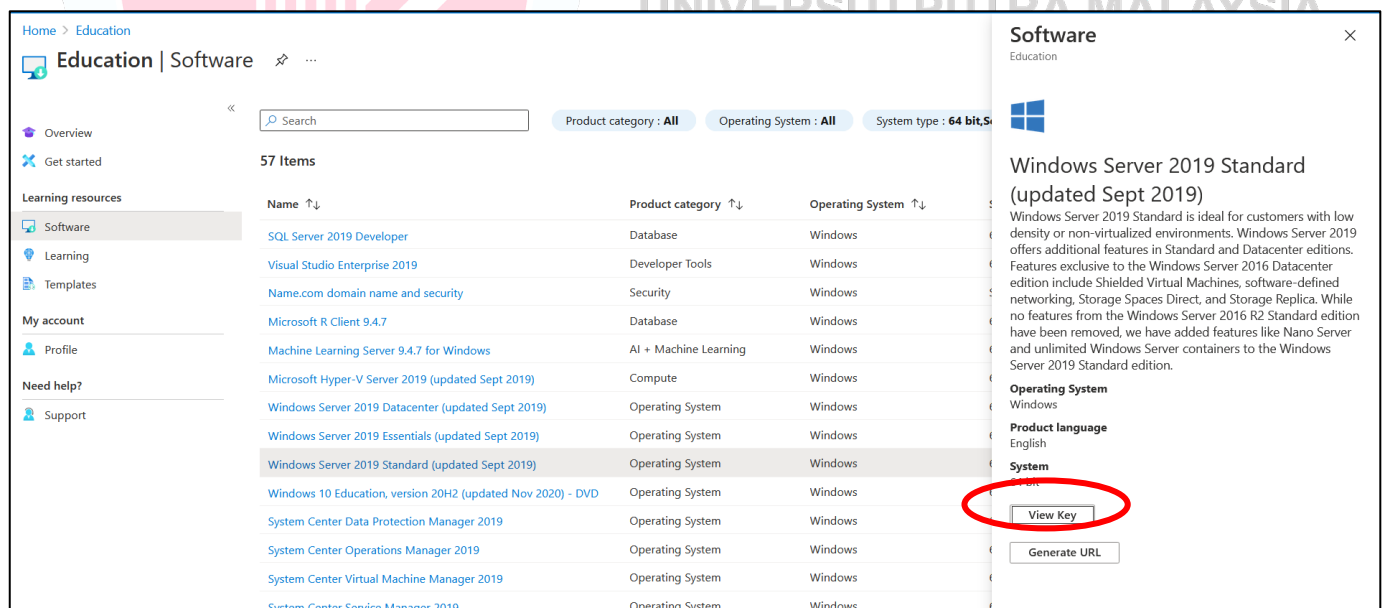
Home > Education

Education | Software

Overview
Get started
Learning resources
Software
Learning
Templates
My account
Profile
Need help?
Support

Search

Product category : All
Operating System : All
System type : 64 bit,S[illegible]

57 Items

| Name | Product category | Operating System |
|---|---|---|
| SQL Server 2019 Developer | Database | Windows |
| Visual Studio Enterprise 2019 | Developer Tools | Windows |
| Name.com domain name and security | Security | Windows |
| Microsoft R Client 9.4.7 | Database | Windows |
| Machine Learning Server 9.4.7 for Windows | AI + Machine Learning | Windows |
| Microsoft Hyper-V Server 2019 (updated Sept 2019) | Compute | Windows |
| Windows Server 2019 Datacenter (updated Sept 2019) | Operating System | Windows |
| Windows Server 2019 Essentials (updated Sept 2019) | Operating System | Windows |
| Windows Server 2019 Standard (updated Sept 2019) | Operating System | Windows |
| Windows 10 Education, version 20H2 (updated Nov 2020) - DVD | Operating System | Windows |
| System Center Data Protection Manager 2019 | Operating System | Windows |
| System Center Operations Manager 2019 | Operating System | Windows |
| System Center Virtual Machine Manager 2019 | Operating System | Windows |
| System Center Service Manager 2019 | Operating System | Windows |

Software
Education

Windows Server 2019 Standard (updated Sept 2019)
Windows Server 2019 Standard is ideal for customers with low density or non-virtualized environments. Windows Server 2019 offers additional features in Standard and Datacenter editions. Features exclusive to the Windows Server 2016 Datacenter edition include Shielded Virtual Machines, software-defined networking, Storage Spaces Direct, and Storage Replica. While no features from the Windows Server 2016 R2 Standard edition have been removed, we have added features like Nano Server and unlimited Windows Server containers to the Windows Server 2019 Standard edition.

Operating System
Windows
Product language
English
System
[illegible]

View Key

Generate URL